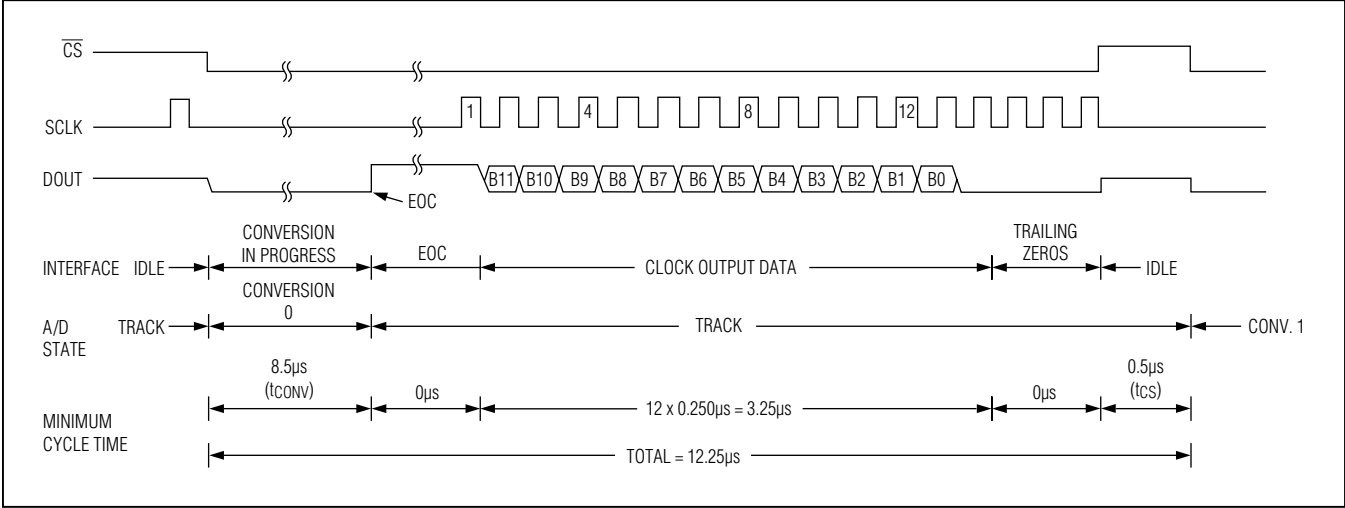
$\overline{CS}$

SCLK

1 4 8 12

DOUT

B11 B10 B9 B8 B7 B6 B5 B4 B3 B2 B1 B0

EOC

INTERFACE IDLE CONVERSION IN PROGRESS EOC CLOCK OUTPUT DATA TRAILING ZEROS IDLE

A/D STATE TRACK CONVERSION 0 TRACK CONV. 1

MINIMUM CYCLE TIME

8.5μs ($t_{CONV}$) 0μs 12 x 0.250μs = 3.25μs 0μs 0.5μs ($t_{CS}$)

TOTAL = 12.25μs